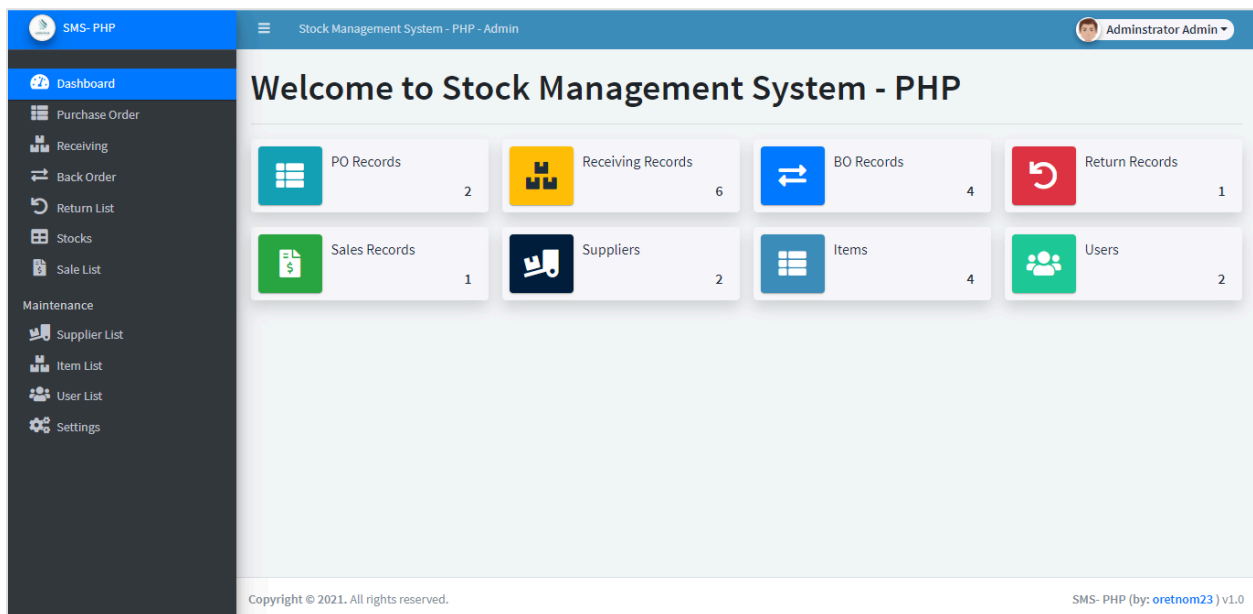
SMS- PHP

Stock Management System - PHP - Admin

Adminstrator Admin

Dashboard
Purchase Order
Receiving
Back Order
Return List
Stocks
Sale List
Maintenance
Supplier List
Item List
User List
Settings

Welcome to Stock Management System - PHP

PO Records
2

Receiving Records
6

BO Records
4

Return Records
1

Sales Records
1

Suppliers
2

Items
4

Users
2

Copyright © 2021. All rights reserved.

SMS- PHP (by: oretnom23 ) v1.0